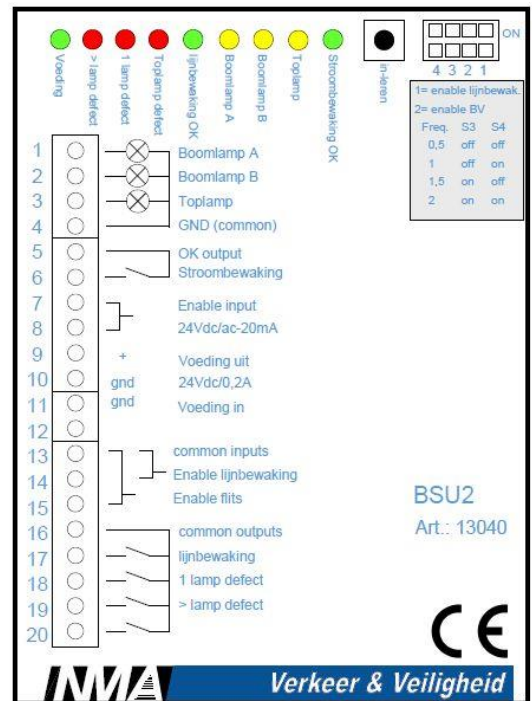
Voeding
> lamp defect
1 lamp defect
Toplamp defect
lijnbewaking OK
Boomlamp A
Boomlamp B
Toplamp
Stroombewaking OK
in-leren

ON
4 3 2 1

1= enable lijnbewak.
2= enable BV

| Freq. | S3 | S4 |
|---|---|---|
| 0,5 | off | off |
| 1 | off | on |
| 1,5 | on | off |
| 2 | on | on |

1 Boomlamp A
2 Boomlamp B
3 Toplamp
4 GND (common)
5 OK output
6 Stroombewaking
7 Enable input
8 24Vdc/ac-20mA
9 + Voeding uit
10 gnd 24Vdc/0,2A
11 gnd Voeding in
12
13 common inputs
14 Enable lijnbewaking
15 Enable flits
16 common outputs
17 lijnbewaking
18 1 lamp defect
19 > lamp defect
20

BSU2
Art.: 13040

CE

NMA Verkeer & Veiligheid